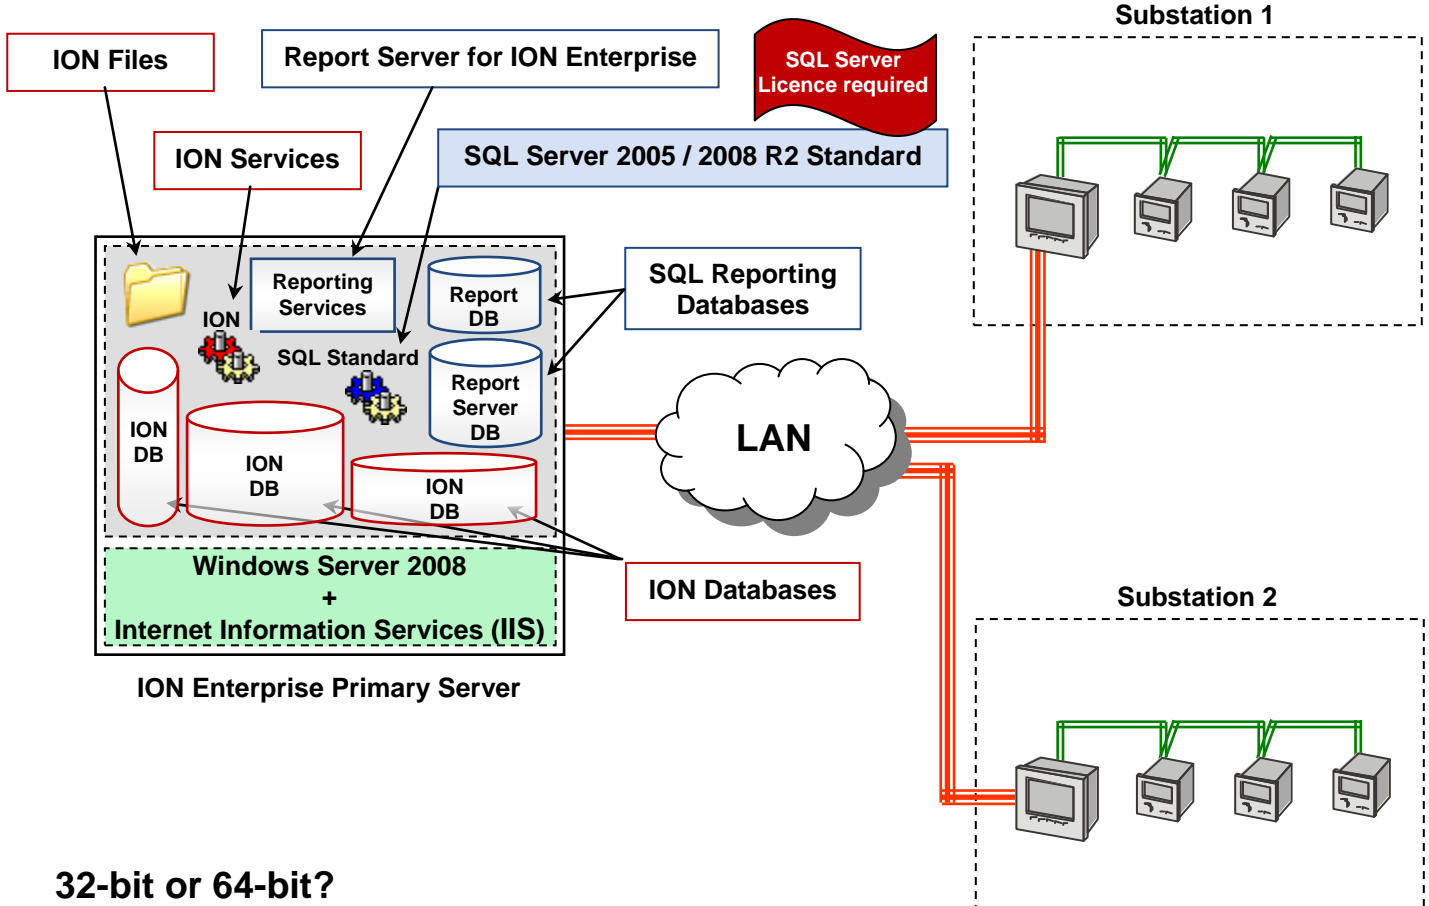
ION Files

Report Server for ION Enterprise

SQL Server Licence required

Substation 1

ION Services

SQL Server 2005 / 2008 R2 Standard

Reporting Services

Report DB

SQL Reporting Databases

ION

SQL Standard

Report Server DB

ION DB

ION DB

ION DB

LAN

Windows Server 2008
+
Internet Information Services (IIS)

ION Databases

Substation 2

ION Enterprise Primary Server

32-bit or 64-bit?